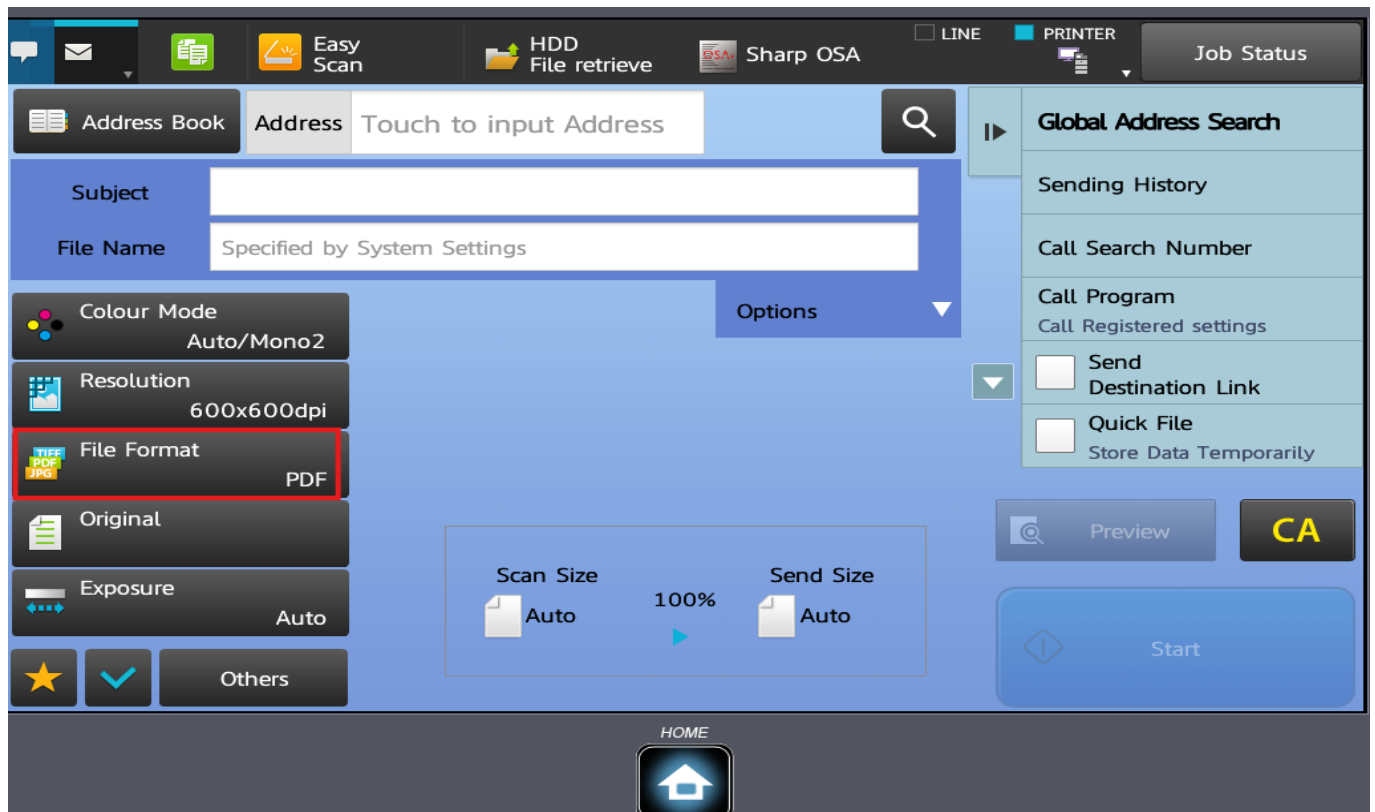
Easy Scan

HDD File retrieve

OSA Sharp OSA

LINE

PRINTER

Job Status

Address Book

Address

Touch to input Address

Global Address Search

Sending History

Call Search Number

Call Program

Call Registered settings

Send Destination Link

Quick File

Store Data Temporarily

Subject

File Name

Specified by System Settings

Options

Colour Mode

Auto/Mono2

Resolution

600x600dpi

TIFF PDF JPG

File Format

PDF

Original

Exposure

Auto

Others

Scan Size

Auto

100%

Send Size

Auto

Preview

CA

Start

HOME